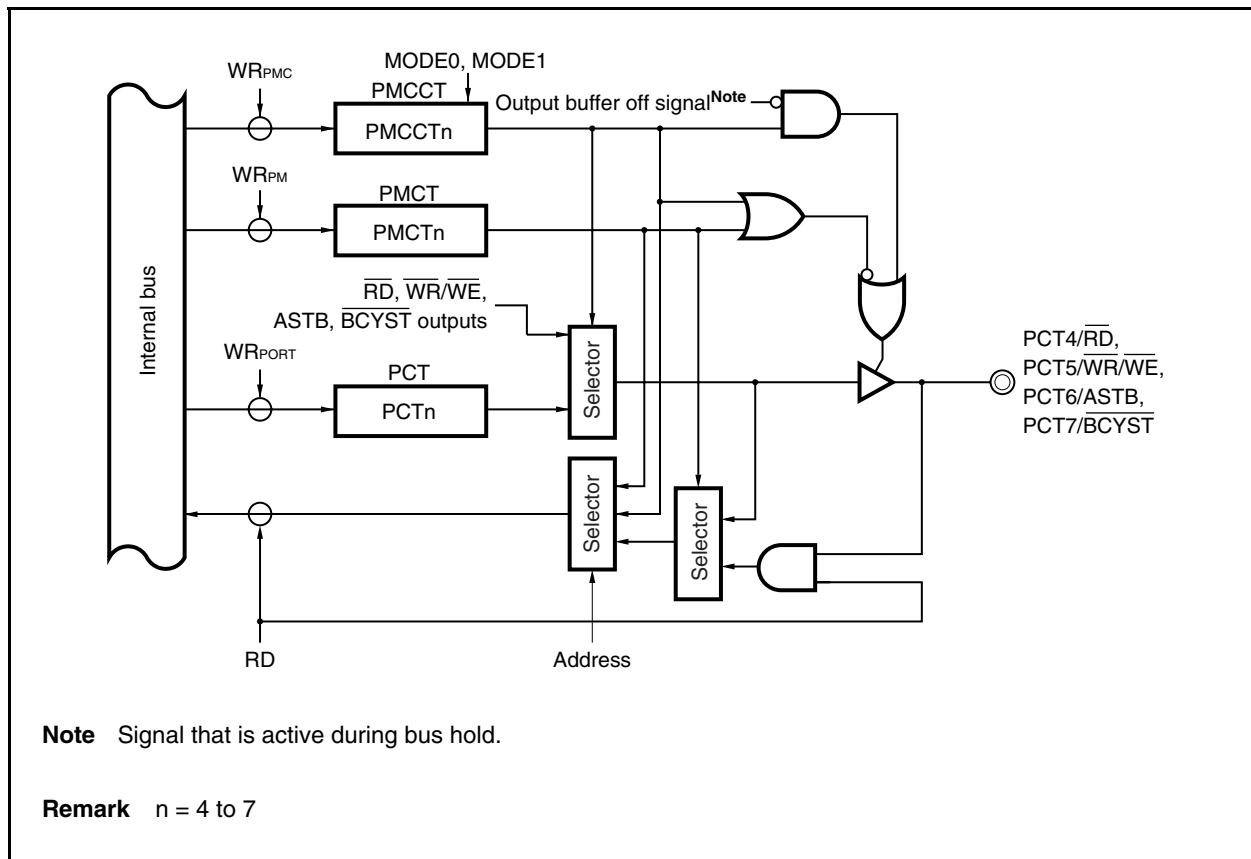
MODE0, MODE1

WR$_{PMC}$

PMCCT

PMCCTn

Output buffer off signal$^{Note}$

WR$_{PM}$

PMCT

PMCTn

Internal bus

$\overline{RD}$, $\overline{WR}$/$\overline{WE}$, ASTB, $\overline{BCYST}$ outputs

WR$_{PORT}$

PCT

PCTn

Selector

PCT4/$\overline{RD}$, PCT5/$\overline{WR}$/$\overline{WE}$, PCT6/ASTB, PCT7/$\overline{BCYST}$

Selector

Selector

RD

Address

**Note** Signal that is active during bus hold.

**Remark** n = 4 to 7